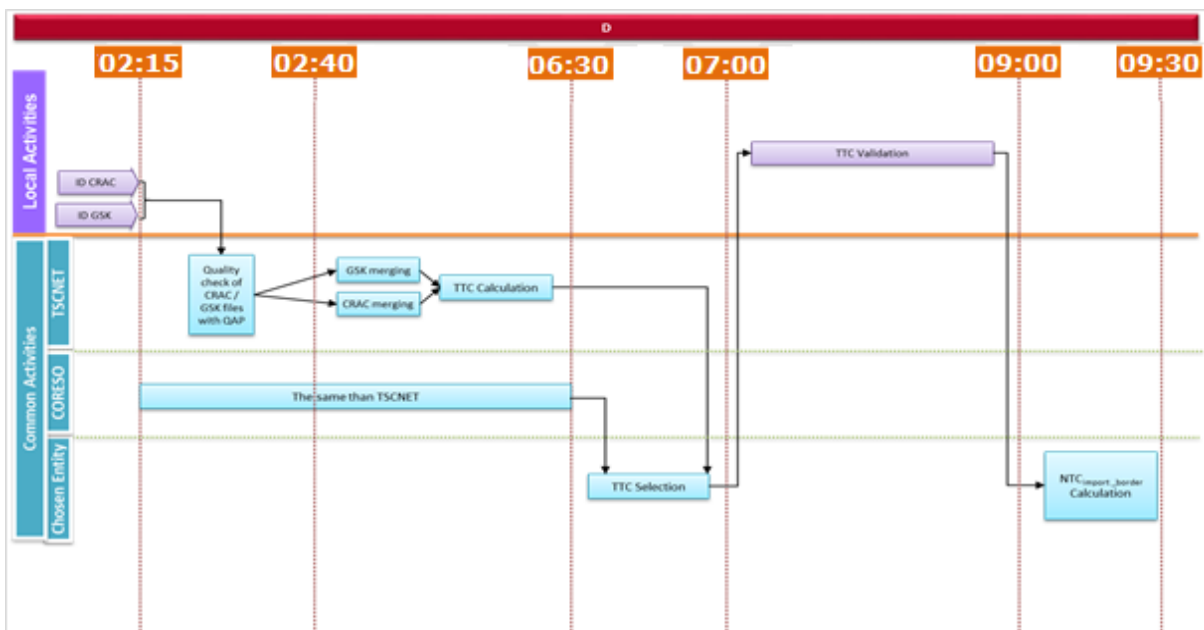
D

02:15 02:40 06:30 07:00 09:00 09:30

Local Activities

ID CRAC

ID GSK

TTC Validation

Common Activities

TSCNET

Quality check of CRAC / GSK files with QAP

GSK merging

CRAC merging

TTC Calculation

CORESO

The same than TSCNET

Chosen Entity

TTC Selection

$NTC_{import\_border}$ Calculation